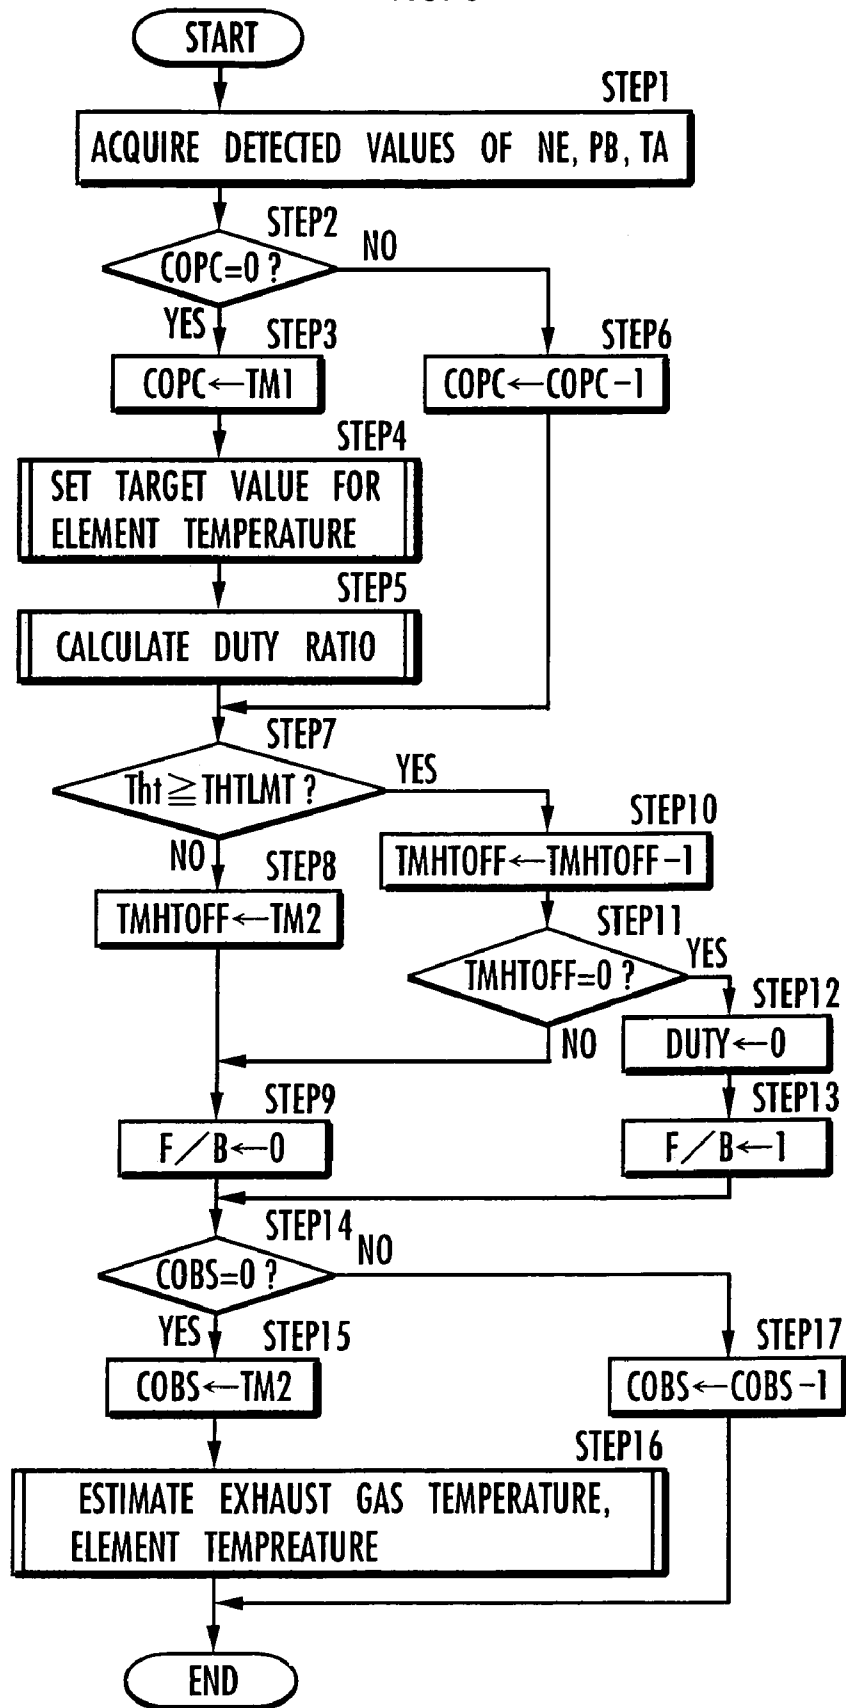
START

STEP1
ACQUIRE DETECTED VALUES OF NE, PB, TA

STEP2
COPC=0 ?
NO
YES

STEP3
COPC←TM1

STEP6
COPC←COPC−1

STEP4
SET TARGET VALUE FOR ELEMENT TEMPERATURE

STEP5
CALCULATE DUTY RATIO

STEP7
Tht≧THTLMT ?
YES
NO

STEP10
TMHTOFF←TMHTOFF−1

STEP8
TMHTOFF←TM2

STEP11
TMHTOFF=0 ?
YES
NO

STEP12
DUTY←0

STEP9
F/B←0

STEP13
F/B←1

STEP14
COBS=0 ?
NO
YES

STEP15
COBS←TM2

STEP17
COBS←COBS−1

STEP16
ESTIMATE EXHAUST GAS TEMPERATURE, ELEMENT TEMPREATURE

END